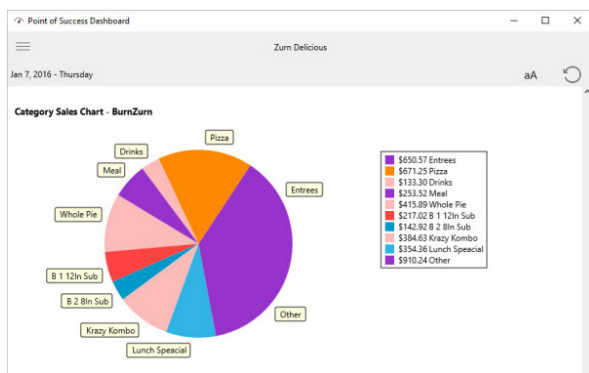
Point of Success Dashboard

Zurn Delicious

Jan 7, 2016 - Thursday

aA

Category Sales Chart - BurnZurn

Pizza

Drinks

Meal

Entrees

Whole Pie

B 1 12In Sub

B 2 8In Sub

Krazy Kombo

Other

Lunch Speacial

$650.57 Entrees
$671.25 Pizza
$133.30 Drinks
$253.52 Meal
$415.89 Whole Pie
$217.02 B 1 12In Sub
$142.92 B 2 8In Sub
$384.63 Krazy Kombo
$354.36 Lunch Speacial
$910.24 Other